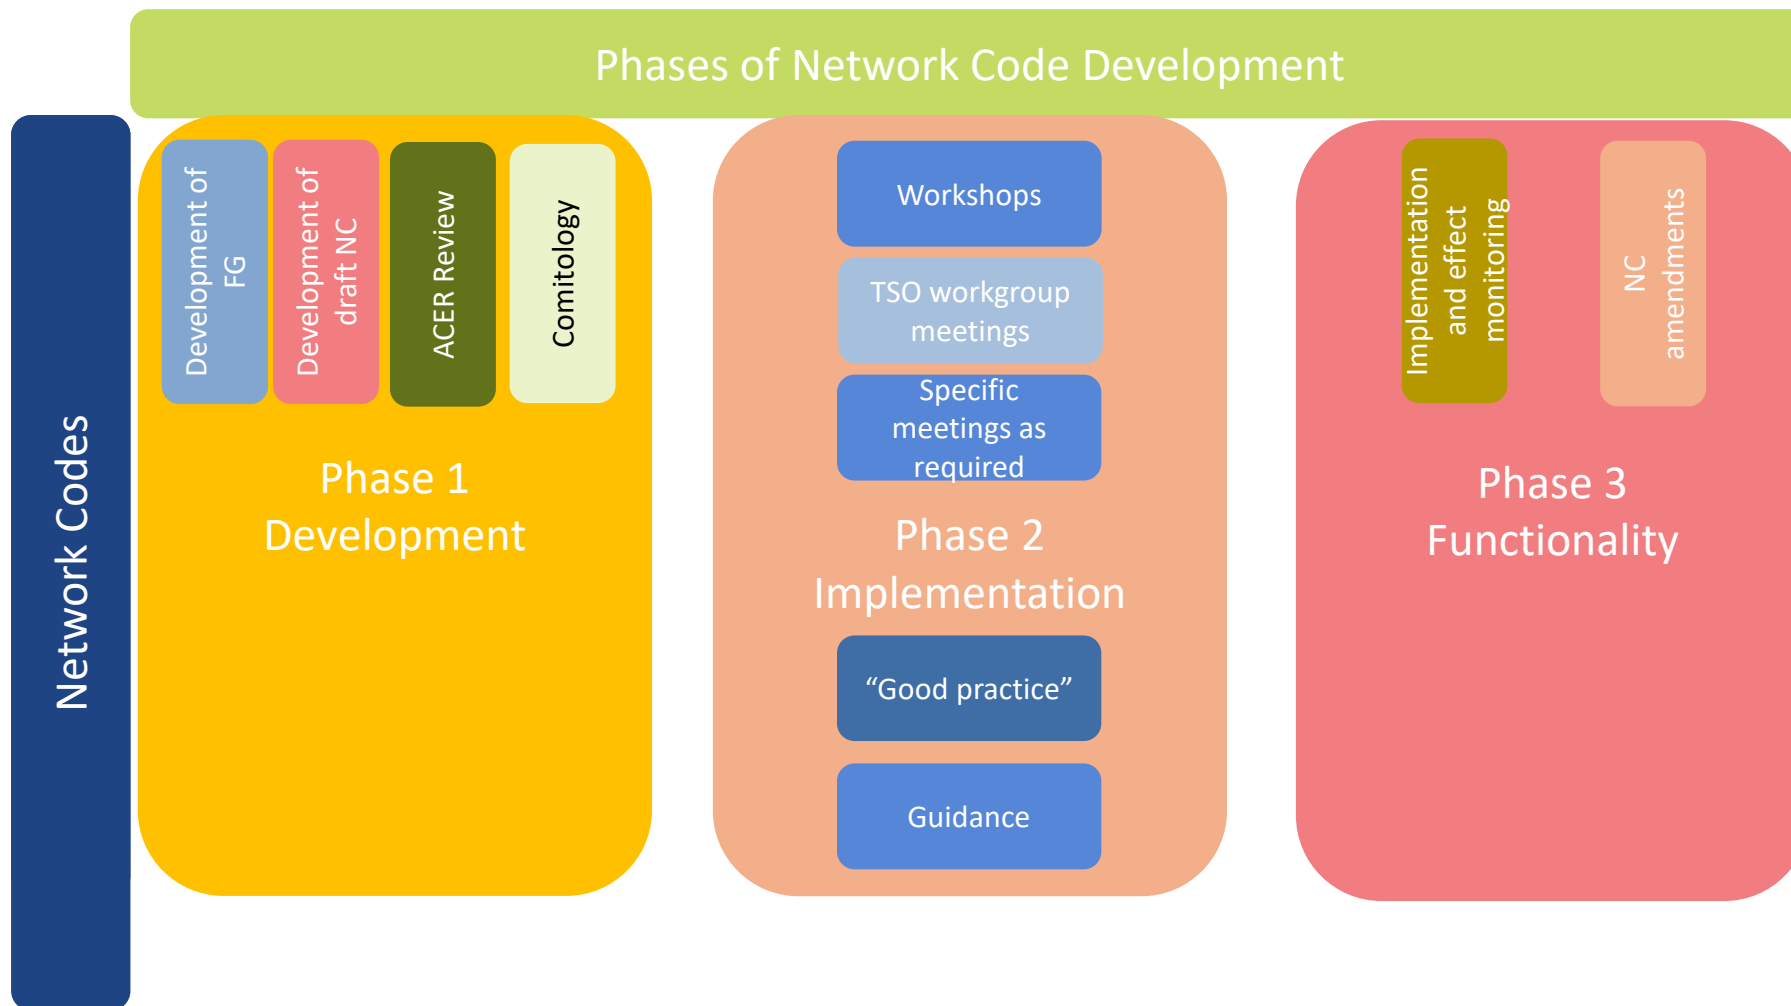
Phases of Network Code Development

Network Codes

Development of FG

Development of draft NC

ACER Review

Comitology

Phase 1
Development

Workshops

TSO workgroup meetings

Specific meetings as required

Phase 2
Implementation

“Good practice”

Guidance

Implementation and effect monitoring

NC amendments

Phase 3
Functionality